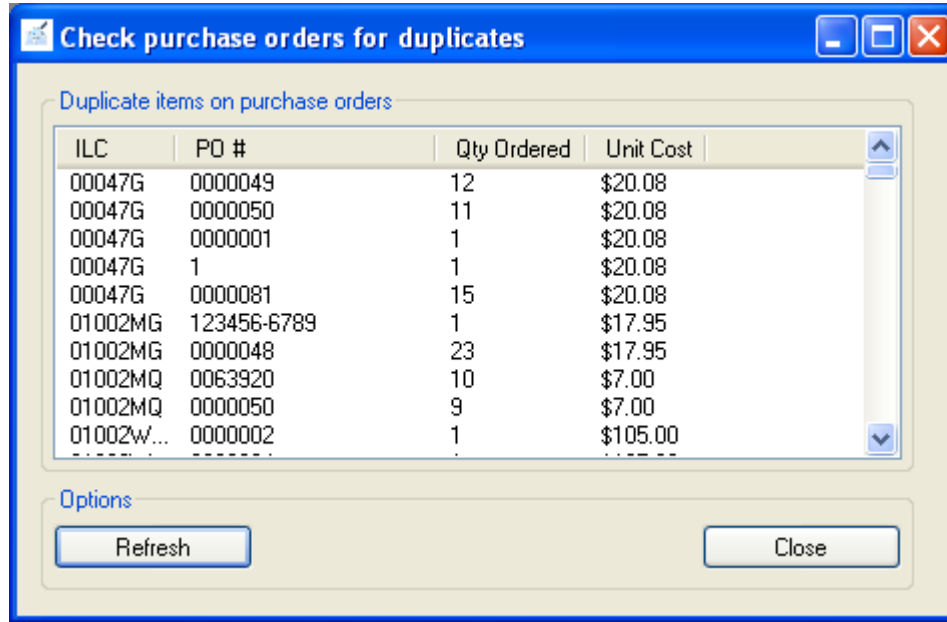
Check purchase orders for duplicates

Duplicate items on purchase orders

| ILC | PO # | Qty Ordered | Unit Cost |
|---|---|---|---|
| 00047G | 0000049 | 12 | \$20.08 |
| 00047G | 0000050 | 11 | \$20.08 |
| 00047G | 0000001 | 1 | \$20.08 |
| 00047G | 1 | 1 | \$20.08 |
| 00047G | 0000081 | 15 | \$20.08 |
| 01002MG | 123456-6789 | 1 | \$17.95 |
| 01002MG | 0000048 | 23 | \$17.95 |
| 01002MQ | 0063920 | 10 | \$7.00 |
| 01002MQ | 0000050 | 9 | \$7.00 |
| 01002W... | 0000002 | 1 | \$105.00 |
| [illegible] | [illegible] | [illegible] | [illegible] |

Options

Refresh

Close